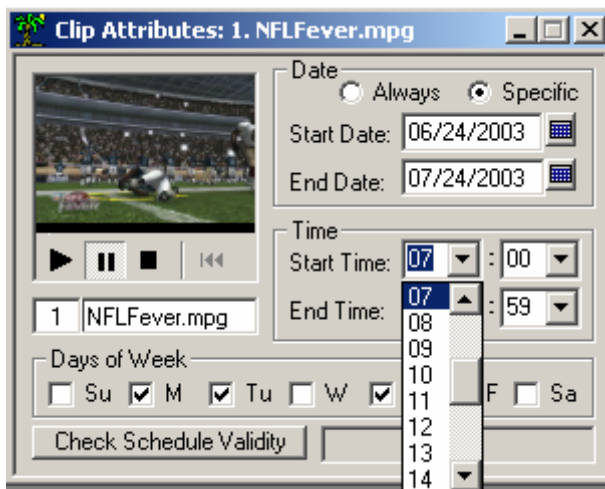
Clip Attributes: 1. NFLFever.mpg

Date
Always
Specific
Start Date: 06/24/2003
End Date: 07/24/2003

Time
Start Time: 07 : 00
End Time: : 59

07
08
09
10
11
12
13
14

1 NFLFever.mpg

Days of Week
Su M Tu W F Sa

Check Schedule Validity